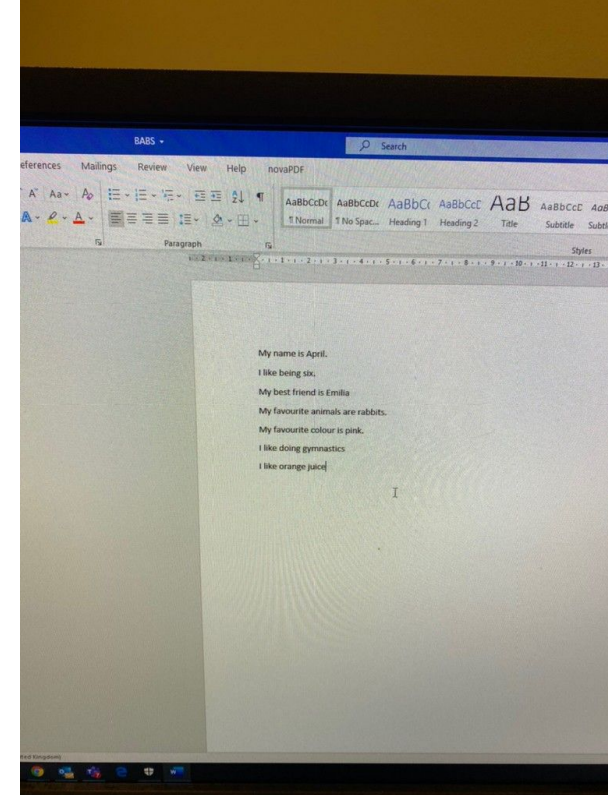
BABS

Search

eferences Mailings Review View Help novaPDF

Paragraph

AaBbCcDc ¶ Normal
AaBbCcDc ¶ No Spac...
AaBbC Heading 1
AaBbCcD Heading 2
AaB Title
AaBbCcD Subtitle
AaB Subtl

Styles

My name is April.

I like being six.

My best friend is Emilia

My favourite animals are rabbits.

My favourite colour is pink.

I like doing gymnastics

I like orange juice